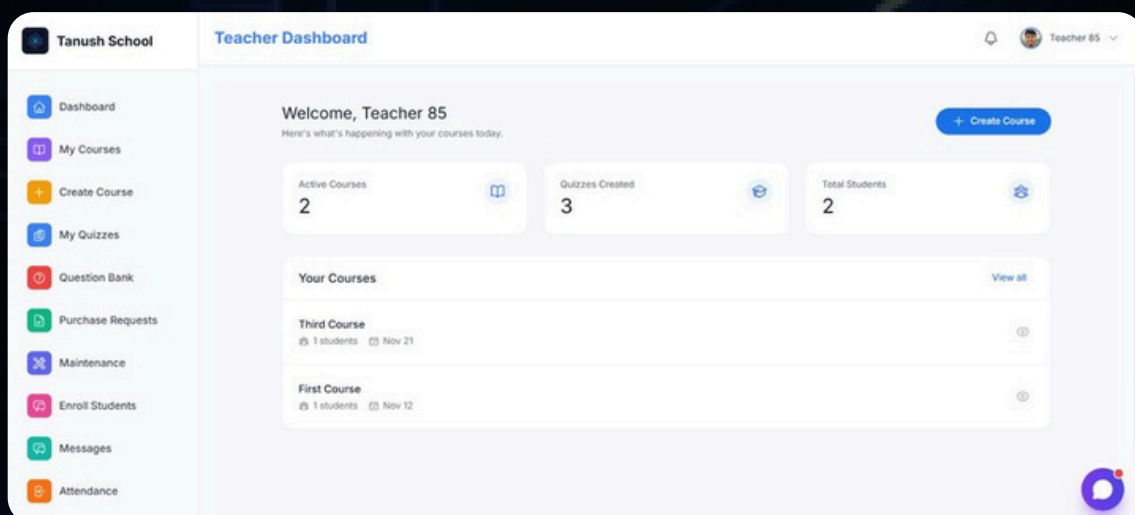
Tanush School

Dashboard
My Courses
Create Course
My Quizzes
Question Bank
Purchase Requests
Maintenance
Enroll Students
Messages
Attendance

Teacher Dashboard

Teacher 85

Welcome, Teacher 85
Here's what's happening with your courses today.

+ Create Course

Active Courses
2

Quizzes Created
3

Total Students
2

Your Courses
View all

Third Course
1 students Nov 21

First Course
1 students Nov 12